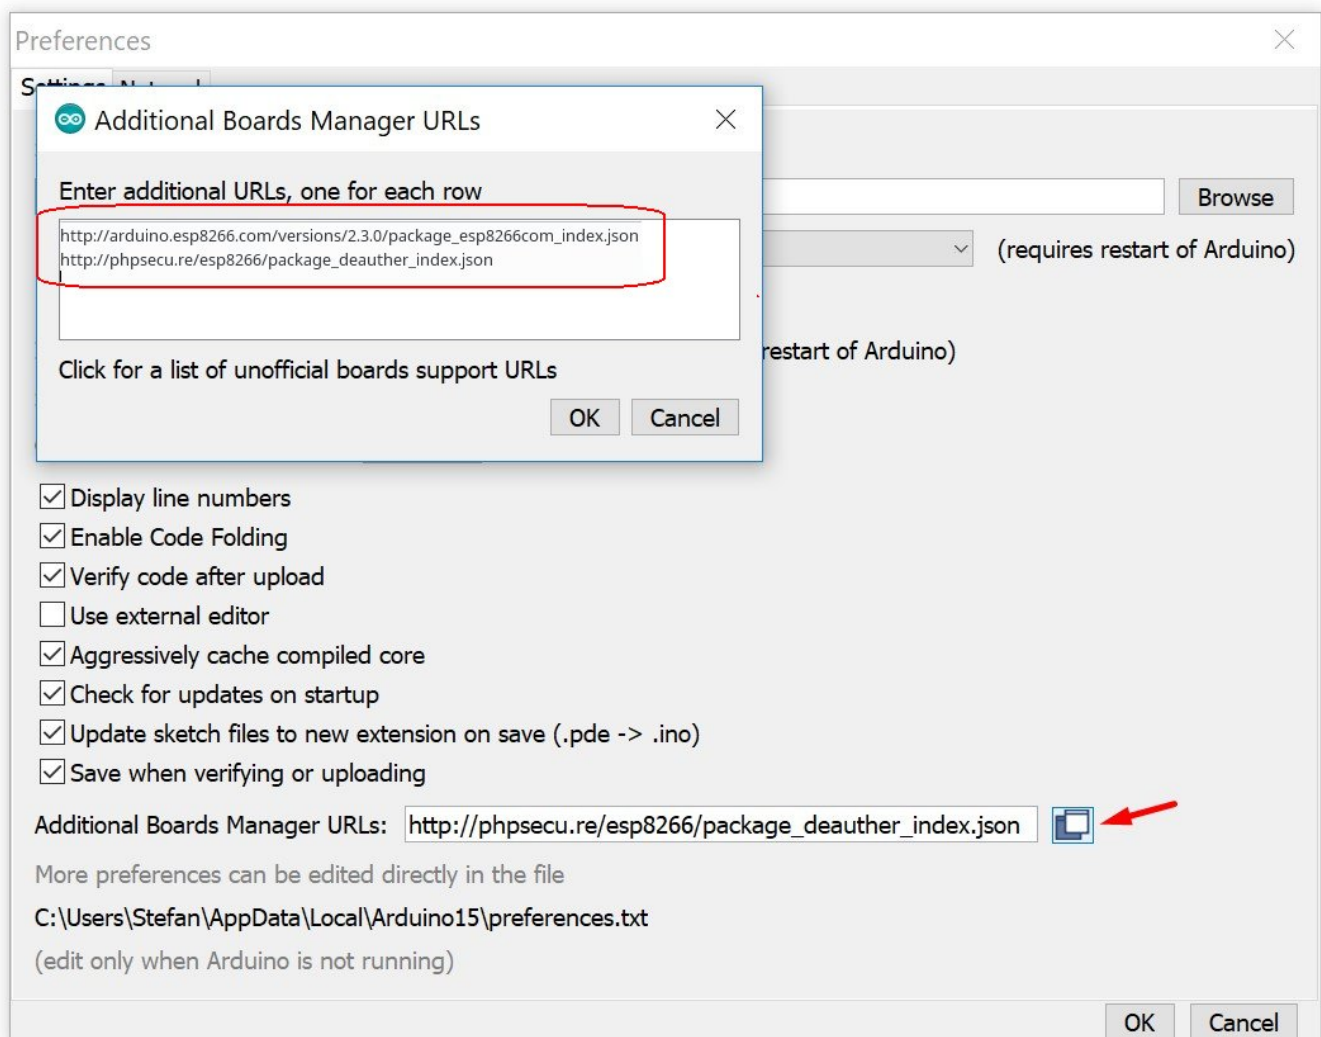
Preferences

S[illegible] N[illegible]

Additional Boards Manager URLs

Enter additional URLs, one for each row

http://arduino.esp8266.com/versions/2.3.0/package_esp8266com_index.json
http://phpsecu.re/esp8266/package_deauther_index.json

Click for a list of unofficial boards support URLs

OK Cancel

Browse

(requires restart of Arduino)

restart of Arduino)

Display line numbers

Enable Code Folding

Verify code after upload

Use external editor

Aggressively cache compiled core

Check for updates on startup

Update sketch files to new extension on save (.pde -> .ino)

Save when verifying or uploading

Additional Boards Manager URLs: http://phpsecu.re/esp8266/package_deauther_index.json

More preferences can be edited directly in the file

C:\Users\Stefan\AppData\Local\Arduino15\preferences.txt

(edit only when Arduino is not running)

OK Cancel